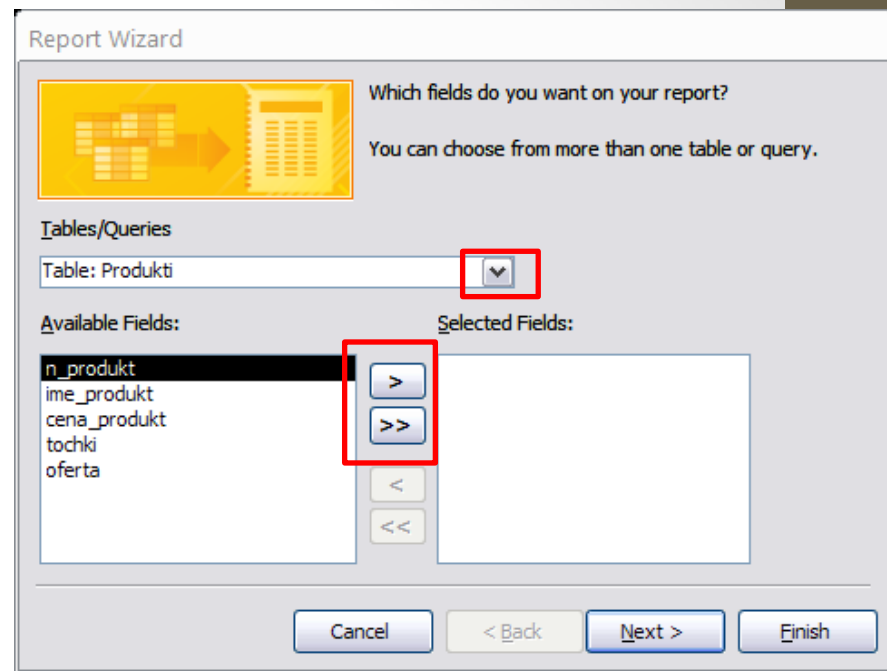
Report Wizard

Which fields do you want on your report?

You can choose from more than one table or query.

Tables/Queries

Table: Produkti

Available Fields:

n_produkt
ime_produkt
cena_produkt
tochki
oferta

Selected Fields:

>
>>
<
<<

Cancel

< Back

Next >

Finish